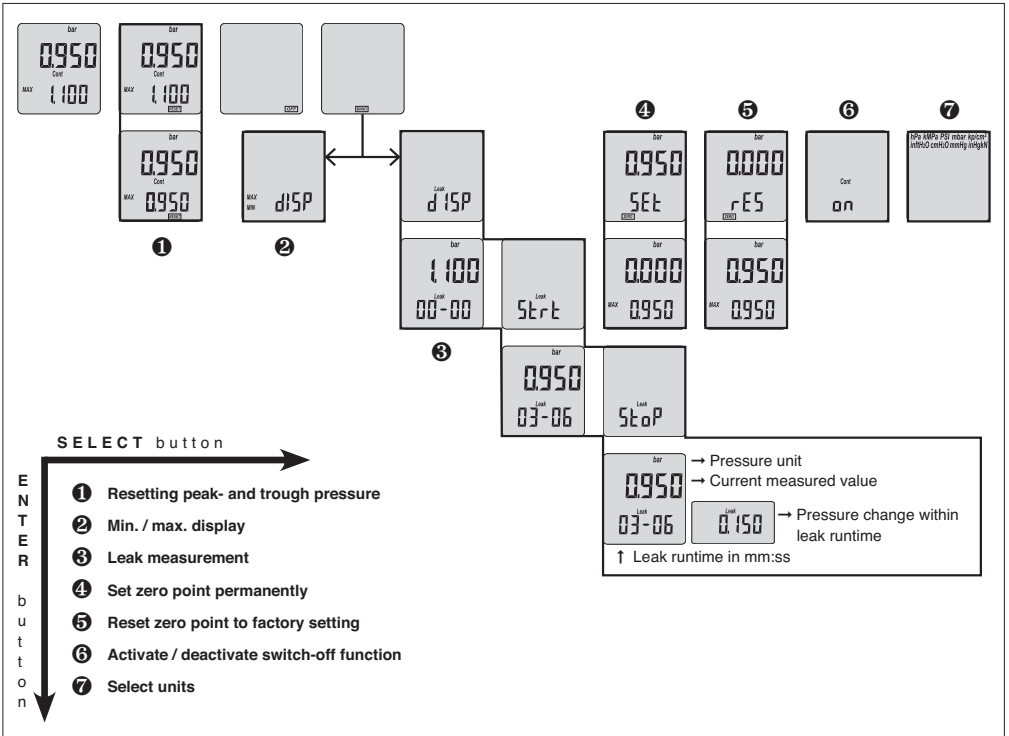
bar
0.950
Cont
MAX 1.100

bar
0.950
Cont
MAX 1.100
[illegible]

bar
0.950
Cont
MAX 0.950
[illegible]

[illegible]

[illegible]

MAX
MIN dISP

Leak
dISP

bar
1.100
Leak
00-00

Leak
Strt

bar
0.950
Leak
03-06

Leak
StoP

❶ ❷ ❸

❹
bar
0.950
SEt
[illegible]

bar
0.000
MAX 0.950

❺
bar
0.000
rES
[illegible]

bar
0.950
MAX 0.950

❻
Cont
on

❼
hPa kMPa PSI mbar kp/cm² inH₂O cmH₂O mmHg inHg kN

bar
0.950
Leak
03-06
→ Pressure unit
→ Current measured value
Leak
0.150
→ Pressure change within leak runtime
↑ Leak runtime in mm:ss

SELECT button

ENTER button

❶ Resetting peak- and trough pressure
❷ Min. / max. display
❸ Leak measurement
❹ Set zero point permanently
❺ Reset zero point to factory setting
❻ Activate / deactivate switch-off function
❼ Select units